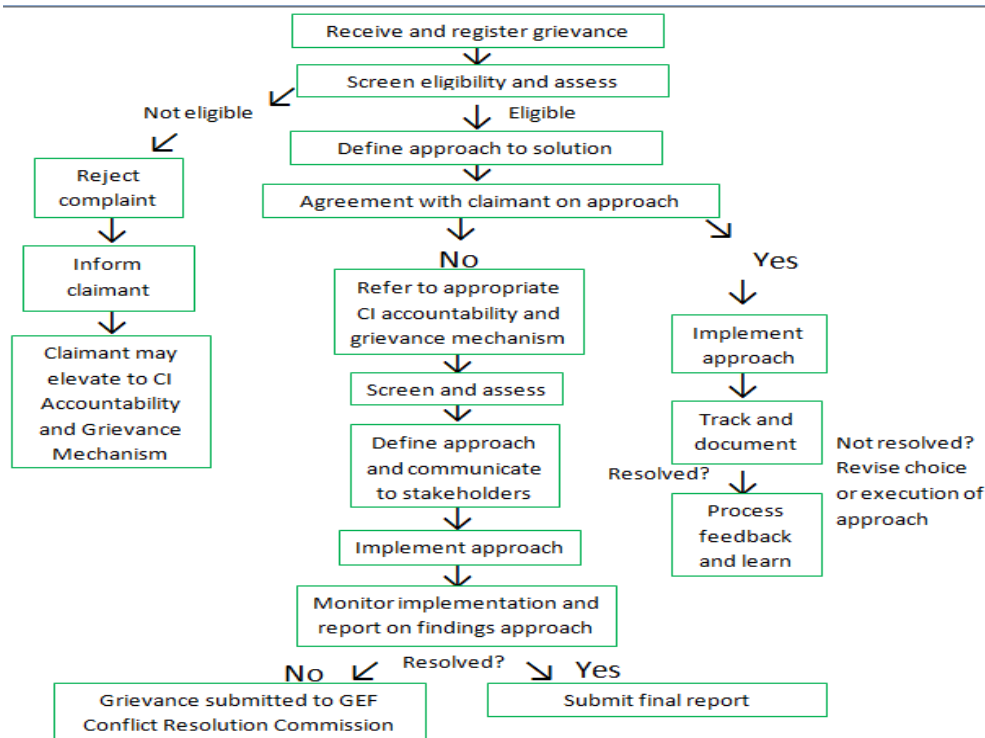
Receive and register grievance

Screen eligibility and assess

Not eligible

Eligible

Define approach to solution

Reject complaint

Agreement with claimant on approach

Inform claimant

No

Yes

Refer to appropriate CI accountability and grievance mechanism

Claimant may elevate to CI Accountability and Grievance Mechanism

Implement approach

Screen and assess

Track and document

Not resolved? Revise choice or execution of approach

Define approach and communicate to stakeholders

Resolved?

Process feedback and learn

Implement approach

Monitor implementation and report on findings approach

No

Resolved?

Yes

Grievance submitted to GEF Conflict Resolution Commission

Submit final report